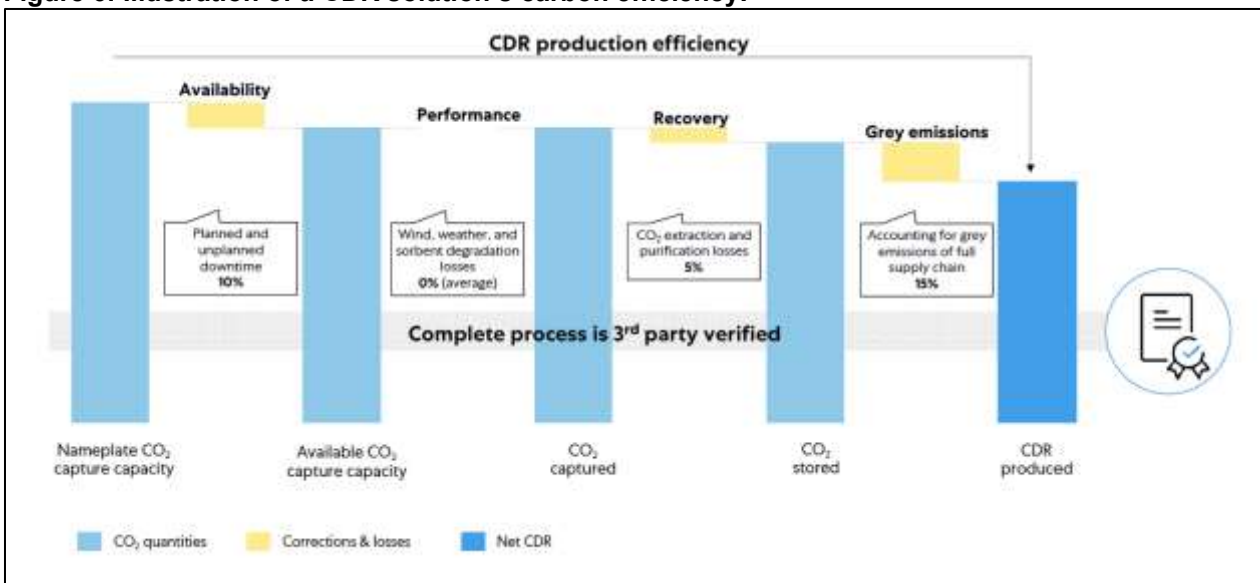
Figure 6: Illustration of a CDR solution's carbon efficiency.

CDR production efficiency

Availability

Performance

Recovery

Grey emissions

Planned and unplanned downtime **10%**

Wind, weather, and sorbent degradation losses **0%** (average)

$CO_2$ extraction and purification losses **5%**

Accounting for grey emissions of full supply chain **15%**

Complete process is 3rd party verified

Nameplate $CO_2$ capture capacity

Available $CO_2$ capture capacity

$CO_2$ captured

$CO_2$ stored

CDR produced

$CO_2$ quantities

Corrections & losses

Net CDR